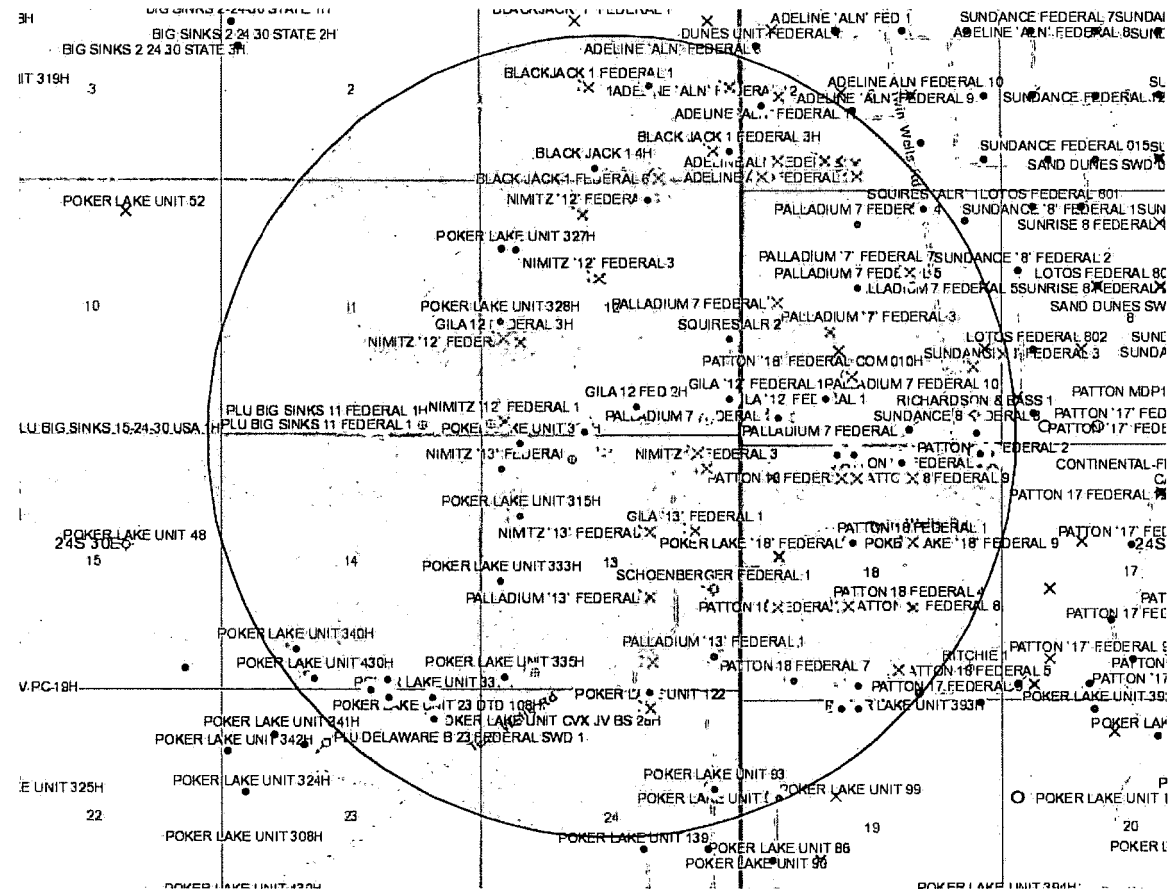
BIG SINKS 2 24 30 STATE 2H
BIG SINKS 2 24 30 STATE 3H
BLACKJACK 1 FEDERAL 1
DUNES UNIT FEDERAL
ADELINE 'ALN' FED 1
SUNDANCE FEDERAL 7
ADELINE 'ALN' FEDERAL
ADELINE 'ALN' FEDERAL 8
3
2
BLACKJACK 1 FEDERAL 1
ADELINE 'ALN' FEDERAL 2
ADELINE ALN FEDERAL 10
ADELINE 'ALN' FEDERAL 9
SUNDANCE FEDERAL
ADELINE 'ALN' FEDERAL 11
BLACK JACK 1 FEDERAL 3H
BLACK JACK 1 4H
SUNDANCE FEDERAL 015
SAND DUNES SWD
BLACKJACK 1 FEDERAL 6
ADELINE 'ALN' FEDERAL
POKER LAKE UNIT 52
NIMITZ '12' FEDERAL
SQUIRES 'ALR' 1
LOTOS FEDERAL 801
PALLADIUM 7 FEDERAL 4
SUNDANCE '8' FEDERAL 1
SUNRISE 8 FEDERAL
POKER LAKE UNIT 327H
NIMITZ '12' FEDERAL 3
PALLADIUM '7' FEDERAL 7
SUNDANCE '8' FEDERAL 2
PALLADIUM 7 FEDERAL 5
LOTOS FEDERAL
PALLADIUM 7 FEDERAL 5
SUNRISE 8 FEDERAL
10
11
POKER LAKE UNIT 328H
PALLADIUM 7 FEDERAL
SAND DUNES SW
GILA 12 FEDERAL 3H
SQUIRES ALR 2
PALLADIUM '7' FEDERAL 3
NIMITZ '12' FEDERAL
LOTOS FEDERAL 802
SUNDANCE FEDERAL 3
PATTON '18' FEDERAL COM 010H
GILA 12 FED 2H
GILA '12' FEDERAL 1
PALLADIUM 7 FEDERAL 10
GILA '12' FEDERAL 1
RICHARDSON & BASS 1
PATTON MDP1
PLU BIG SINKS 11 FEDERAL 1H
NIMITZ '12' FEDERAL 1
PALLADIUM 7 FEDERAL
SUNDANCE '8' FEDERAL
PATTON '17' FED
PLU BIG SINKS 15 24 30 USA 1H
PLU BIG SINKS 11 FEDERAL 1
POKER LAKE UNIT 3
PALLADIUM 7 FEDERAL
PATTON '17' FEDE
PATTON FEDERAL 2
NIMITZ '13' FEDERAL
NIMITZ FEDERAL 3
PATTON FEDERAL
CONTINENTAL-F
PATTON 18 FEDERAL
PATTON 8 FEDERAL 9
PATTON 17 FEDERAL
POKER LAKE UNIT 315H
GILA '13' FEDERAL 1
PATTON 18 FEDERAL 1
POKER LAKE UNIT 48
NIMITZ '13' FEDERAL
POKER LAKE '18' FEDERAL
POKER LAKE '18' FEDERAL 9
PATTON '17' FED
24S 30E
24S
15
14
POKER LAKE UNIT 333H
13
SCHOENBERGER FEDERAL 1
18
17
PATTON 18 FEDERAL 4
PALLADIUM '13' FEDERAL
PATTON 18 FEDERAL
PATTON FEDERAL 8
PATTON 17 FED
POKER LAKE UNIT 340H
PALLADIUM '13' FEDERAL 1
RITCHIE 1
PATTON '17' FEDERAL
POKER LAKE UNIT 430H
POKER LAKE UNIT 335H
PATTON 18 FEDERAL 7
PATTON 18 FEDERAL 5
PATTON
PC-19H
POKER LAKE UNIT 33
POKER LAKE UNIT 122
PATTON 17 FEDERAL
PATTON '17
POKER LAKE UNIT 23 DTD 108H
POKER LAKE UNIT 393H
POKER LAKE UNIT 39
POKER LAKE UNIT 341H
POKER LAKE UNIT CVX JV BS 28H
POKER LAK
POKER LAKE UNIT 342H
PLU DELAWARE B 23 FEDERAL SWD 1
POKER LAKE UNIT 93
E UNIT 325H
POKER LAKE UNIT 324H
POKER LAKE UNIT
POKER LAKE UNIT 99
POKER LAKE UNIT
22
23
24
19
20
POKER LAKE UNIT 308H
POKER LAKE UNIT 139
POKER LAKE UNIT 86
POKER L
POKER LAKE UNIT 96
POKER LAKE UNIT 432H
POKER LAKE UNIT 394H
Welsh